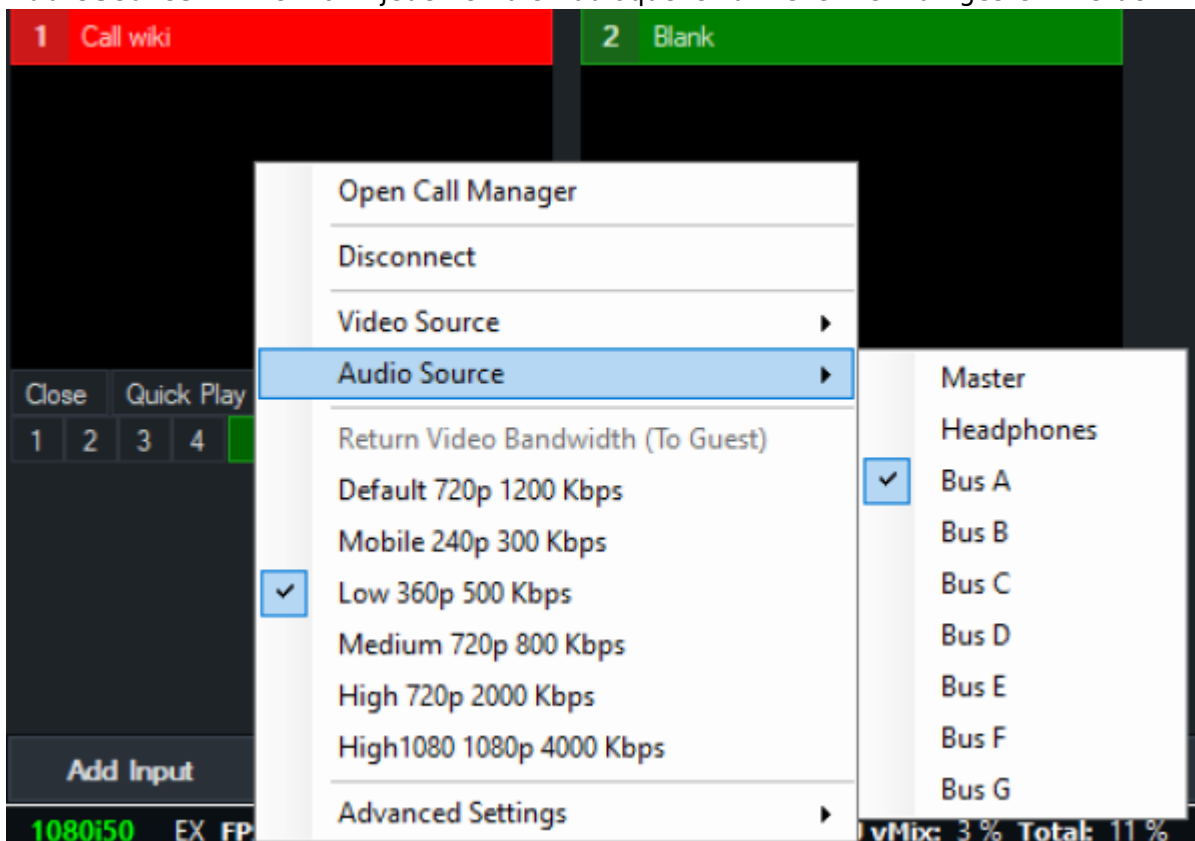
1 Call wiki

2 Blank

Open Call Manager

Disconnect

Video Source

Audio Source

Return Video Bandwidth (To Guest)

Default 720p 1200 Kbps

Mobile 240p 300 Kbps

Low 360p 500 Kbps

Medium 720p 800 Kbps

High 720p 2000 Kbps

High1080 1080p 4000 Kbps

Advanced Settings

Master

Headphones

Bus A

Bus B

Bus C

Bus D

Bus E

Bus F

Bus G

Close Quick Play

1 2 3 4

Add Input

1080i50 EX FP

vMix: 3 % Total: 11 %